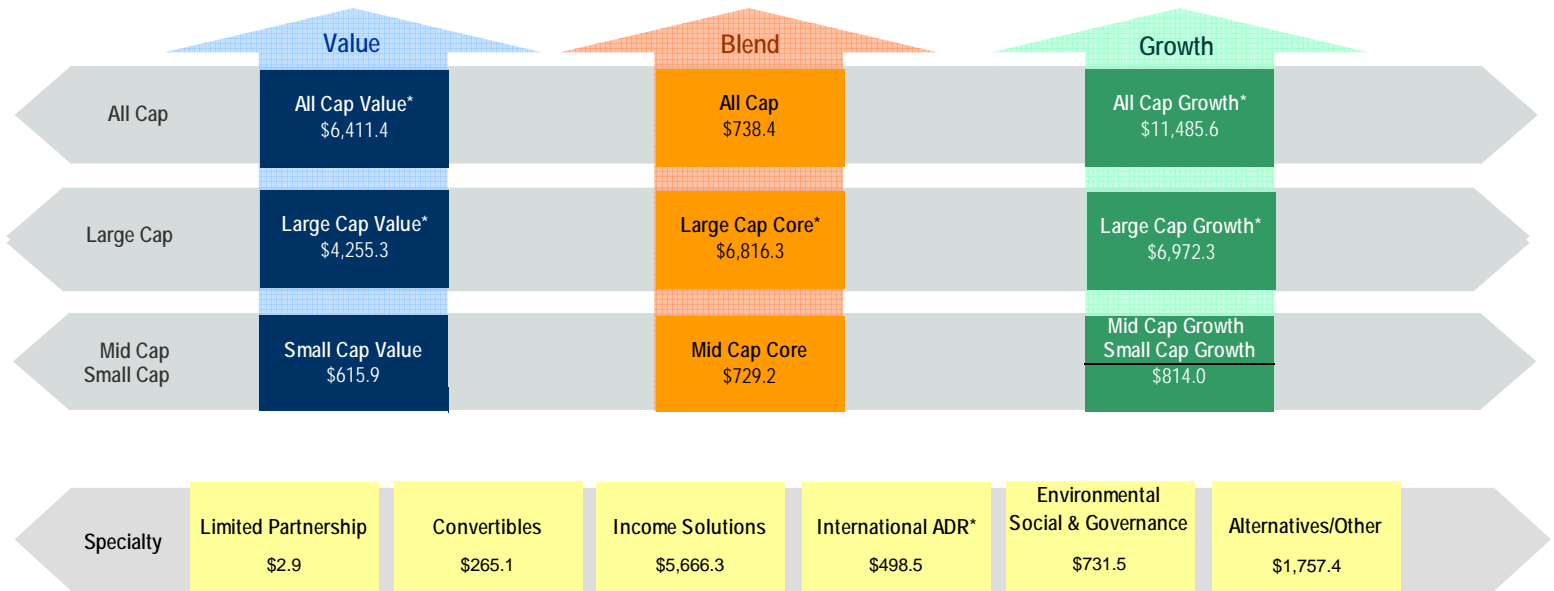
Value

Blend

Growth

All Cap

All Cap Value*
$6,411.4

All Cap
$738.4

All Cap Growth*
$11,485.6

Large Cap

Large Cap Value*
$4,255.3

Large Cap Core*
$6,816.3

Large Cap Growth*
$6,972.3

Mid Cap
Small Cap

Small Cap Value
$615.9

Mid Cap Core
$729.2

Mid Cap Growth
Small Cap Growth
$814.0

Specialty

Limited Partnership
$2.9

Convertibles
$265.1

Income Solutions
$5,666.3

International ADR*
$498.5

Environmental
Social & Governance
$731.5

Alternatives/Other
$1,757.4